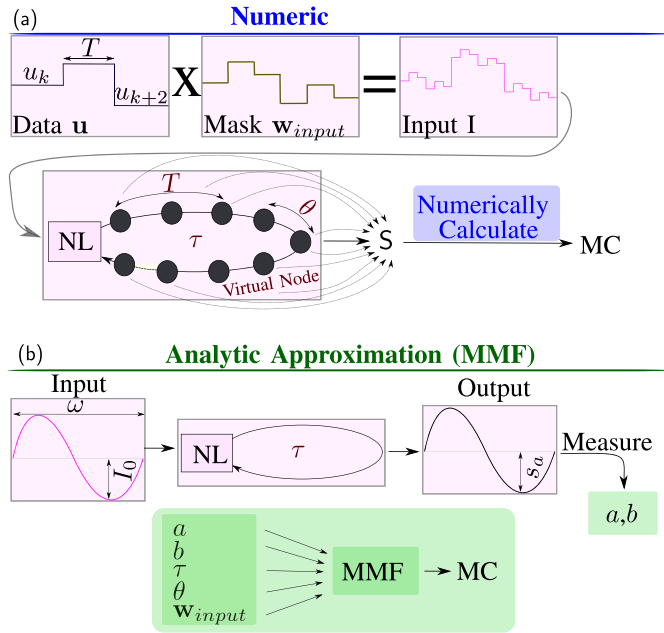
(a) Numeric

$T$
$u_k$
$u_{k+2}$
Data $\mathbf{u}$

X

Mask $\mathbf{w}_{input}$

=

Input I

$T$
$\theta$
NL
$\tau$
Virtual Node
S
Numerically Calculate
MC

(b) Analytic Approximation (MMF)

Input
$\omega$
$I_0$

NL
$\tau$

Output
$s_a$

Measure
$a$,$b$

$a$
$b$
$\tau$
$\theta$
$\mathbf{w}_{input}$
MMF
MC